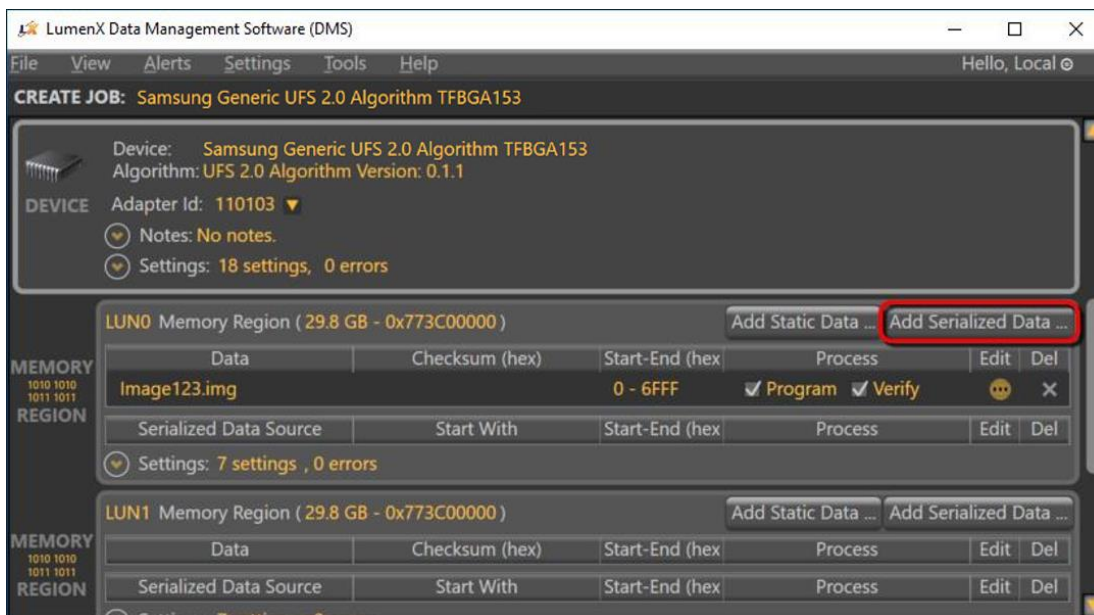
LumenX Data Management Software (DMS)

File View Alerts Settings Tools Help Hello, Local

CREATE JOB: Samsung Generic UFS 2.0 Algorithm TFBGA153

DEVICE

Device: Samsung Generic UFS 2.0 Algorithm TFBGA153
Algorithm: UFS 2.0 Algorithm Version: 0.1.1
Adapter Id: 110103
Notes: No notes.
Settings: 18 settings, 0 errors

MEMORY 1010 1010 1011 1011 REGION

LUN0 Memory Region ( 29.8 GB - 0x773C00000 ) Add Static Data ... Add Serialized Data ...

| Data | Checksum (hex) | Start-End (hex | Process | Edit | Del |
|---|---|---|---|---|---|
| Image123.img | | 0 - 6FFF | ✓ Program ✓ Verify | | ✕ |
| Serialized Data Source | Start With | Start-End (hex | Process | Edit | Del |

Settings: 7 settings , 0 errors

MEMORY 1010 1010 1011 1011 REGION

LUN1 Memory Region ( 29.8 GB - 0x773C00000 ) Add Static Data ... Add Serialized Data ...

| Data | Checksum (hex) | Start-End (hex | Process | Edit | Del |
|---|---|---|---|---|---|
| Serialized Data Source | Start With | Start-End (hex | Process | Edit | Del |

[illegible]